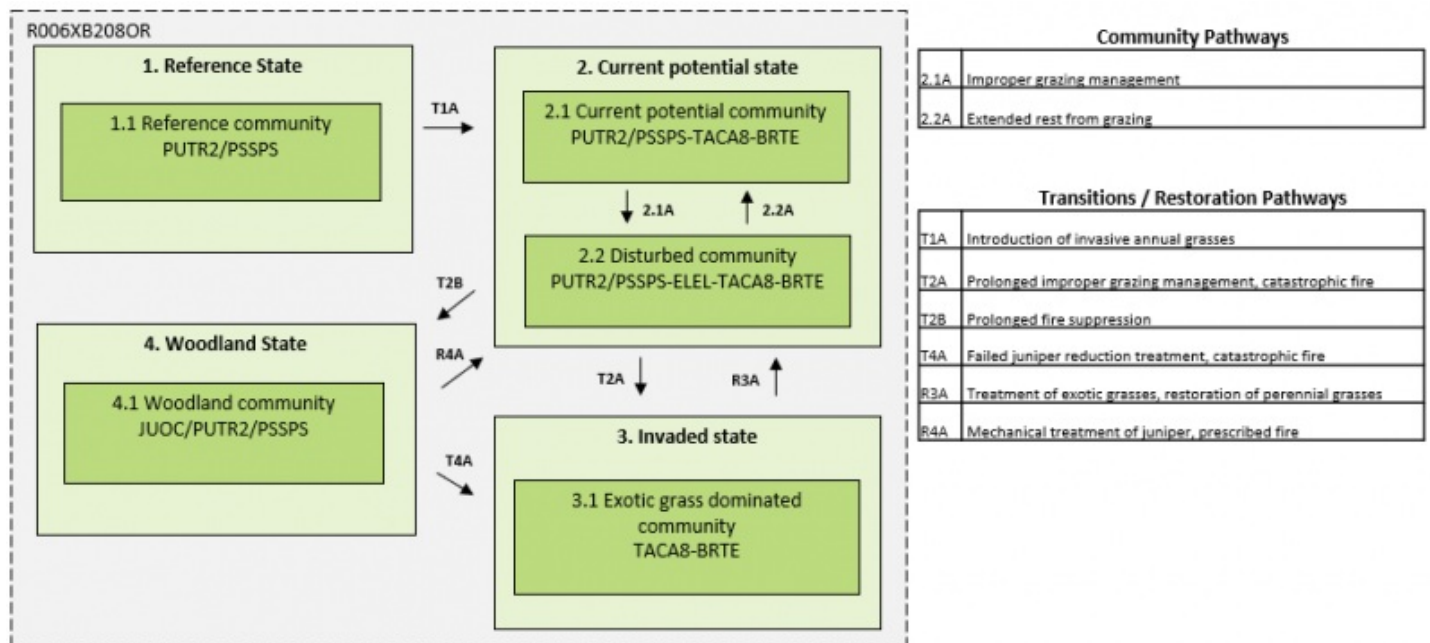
R006XB208OR

1. Reference State

1.1 Reference community
PUTR2/PSSPS

T1A

2. Current potential state

2.1 Current potential community
PUTR2/PSSPS-TACA8-BRTE

2.1A

2.2A

2.2 Disturbed community
PUTR2/PSSPS-ELEL-TACA8-BRTE

T2B

4. Woodland State

4.1 Woodland community
JUOC/PUTR2/PSSPS

R4A

T2A

R3A

T4A

3. Invaded state

3.1 Exotic grass dominated community
TACA8-BRTE

Community Pathways

| | |
|---|---|
| 2.1A | Improper grazing management |
| 2.2A | Extended rest from grazing |

Transitions / Restoration Pathways

| | |
|---|---|
| T1A | Introduction of invasive annual grasses |
| T2A | Prolonged improper grazing management, catastrophic fire |
| T2B | Prolonged fire suppression |
| T4A | Failed juniper reduction treatment, catastrophic fire |
| R3A | Treatment of exotic grasses, restoration of perennial grasses |
| R4A | Mechanical treatment of juniper, prescribed fire |